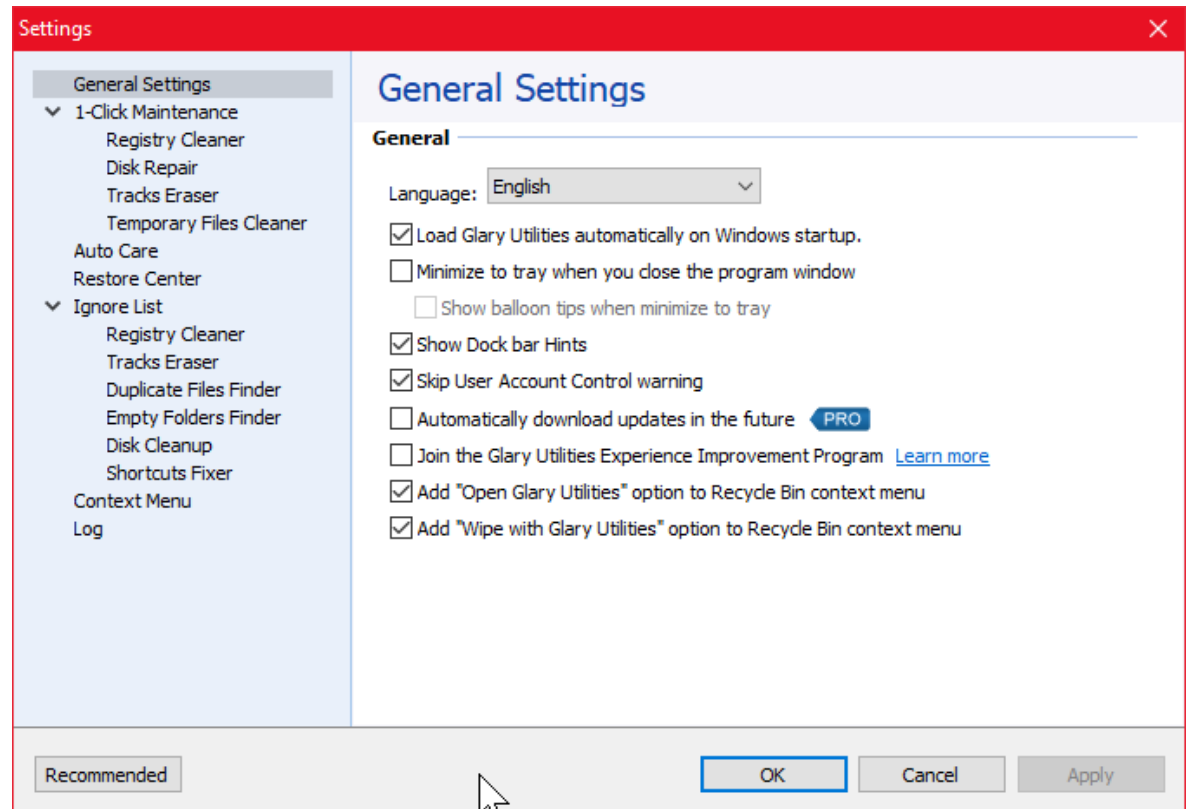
Settings

General Settings
1-Click Maintenance
Registry Cleaner
Disk Repair
Tracks Eraser
Temporary Files Cleaner
Auto Care
Restore Center
Ignore List
Registry Cleaner
Tracks Eraser
Duplicate Files Finder
Empty Folders Finder
Disk Cleanup
Shortcuts Fixer
Context Menu
Log

General Settings

General

Language: English

Load Glary Utilities automatically on Windows startup.
Minimize to tray when you close the program window
Show balloon tips when minimize to tray
Show Dock bar Hints
Skip User Account Control warning
Automatically download updates in the future PRO
Join the Glary Utilities Experience Improvement Program Learn more
Add "Open Glary Utilities" option to Recycle Bin context menu
Add "Wipe with Glary Utilities" option to Recycle Bin context menu

Recommended
OK
Cancel
Apply